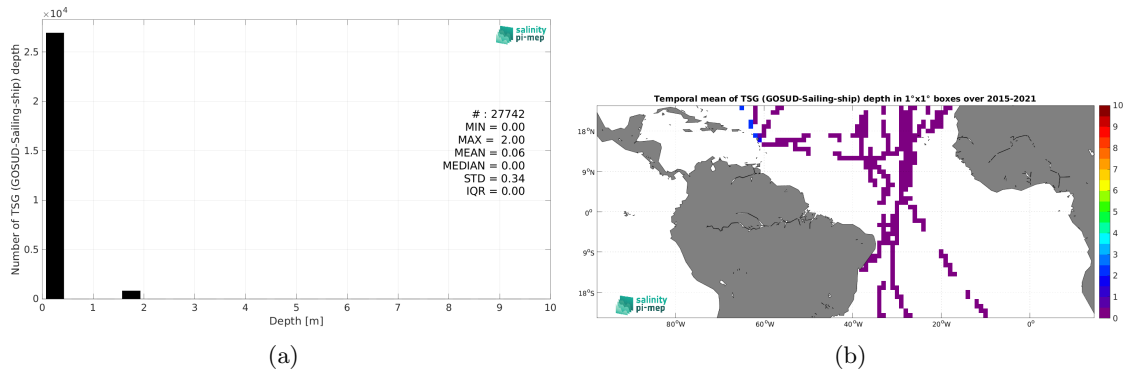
$\times 10^4$

salinity pi·mep

Number of TSG (GOSUD-Sailing-ship) depth

2.5

2

1.5

1

0.5

0

# : 27742
MIN = 0.00
MAX = 2.00
MEAN = 0.06
MEDIAN = 0.00
STD = 0.34
IQR = 0.00

0 1 2 3 4 5 6 7 8 9 10

Depth [m]

(a)

Temporal mean of TSG (GOSUD-Sailing-ship) depth in 1°x1° boxes over 2015-2021

18°N

9°N

0°

9°S

18°S

80°W 60°W 40°W 20°W 0°

salinity pi·mep

10 9 8 7 6 5 4 3 2 1 0

(b)